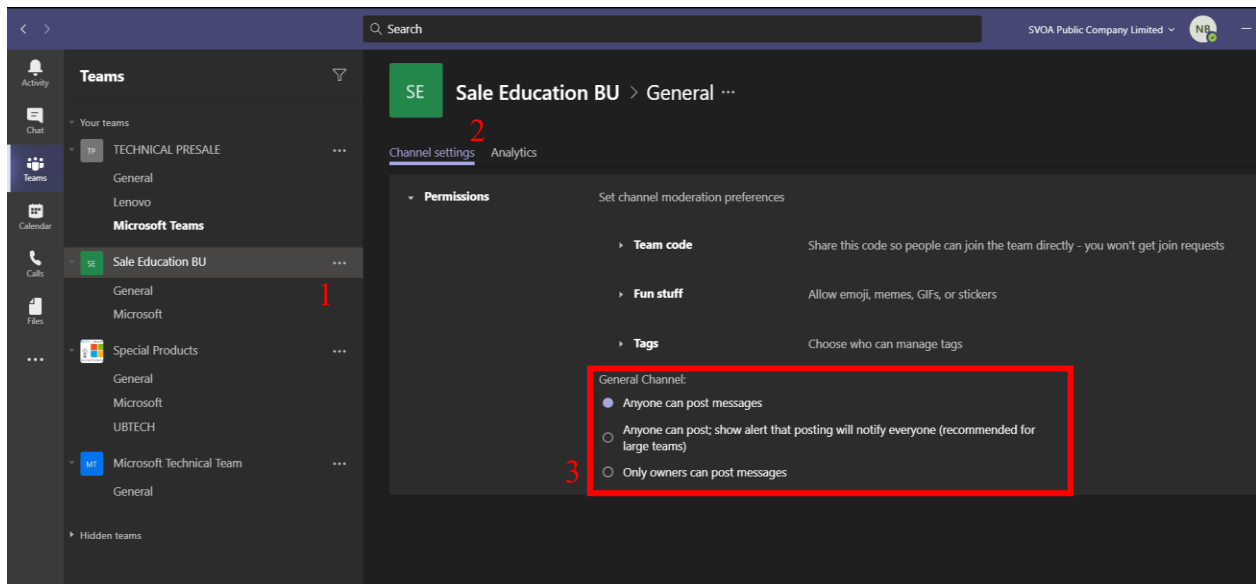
< >

Search

SVOA Public Company Limited

NB

Activity

Chat

Teams

Calendar

Calls

Files

...

Teams

Your teams

TP TECHNICAL PRESALE ...

General

Lenovo

Microsoft Teams

SE Sale Education BU ...

General

1

Microsoft

Special Products ...

General

Microsoft

UBTECH

MT Microsoft Technical Team ...

General

Hidden teams

SE Sale Education BU > General ···

2

Channel settings Analytics

Permissions Set channel moderation preferences

Team code Share this code so people can join the team directly - you won't get join requests

Fun stuff Allow emoji, memes, GIFs, or stickers

Tags Choose who can manage tags

General Channel:

Anyone can post messages

Anyone can post; show alert that posting will notify everyone (recommended for large teams)

3

Only owners can post messages